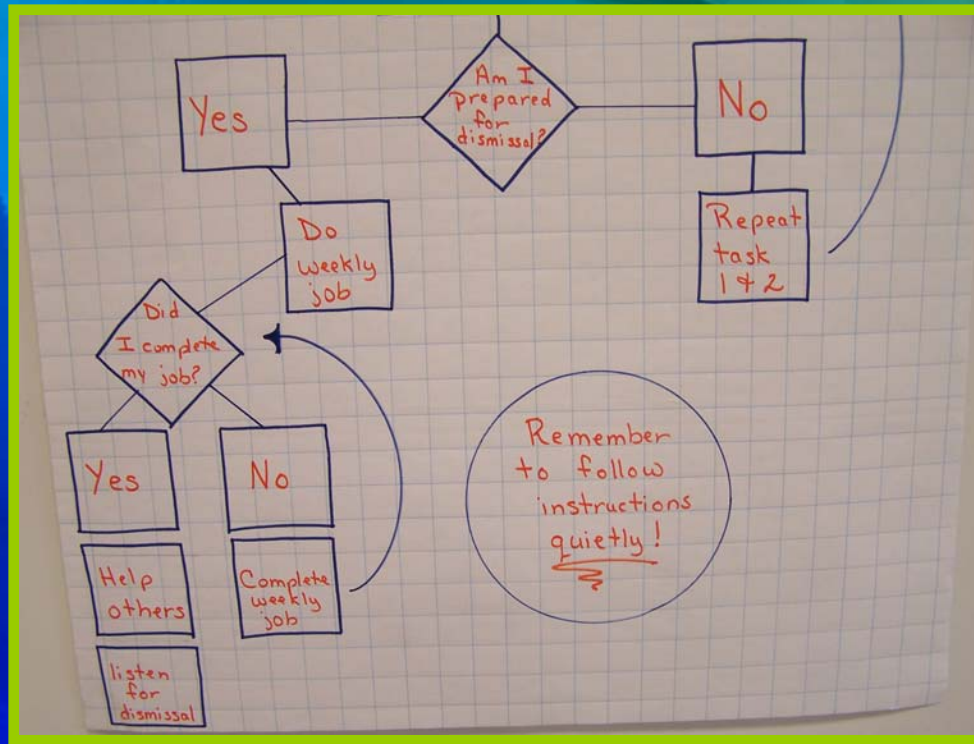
Yes

Am I prepared for dismissal?

No

Repeat task 1 & 2

Do weekly job

Did I complete my job?

Yes

No

Help others

Complete weekly job

listen for dismissal

Remember to follow instructions quietly!